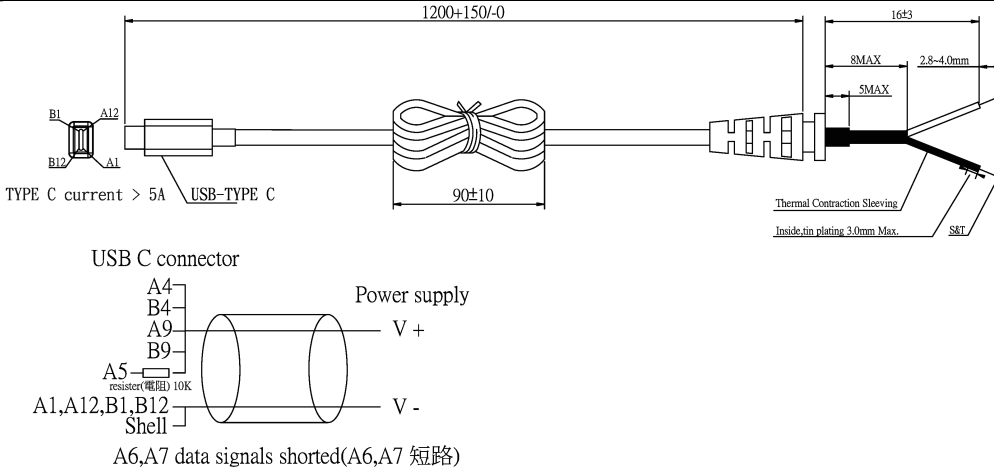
1200+150/-0

16±3

8MAX

2.8~4.0mm

5MAX

B1

A12

B12

A1

TYPE C current > 5A

USB-TYPE C

90±10

Thermal Contraction Sleeving

Inside,tin plating 3.0mm Max.

S&T

USB C connector

A4

B4

A9

B9

A5

resister(電阻) 10K

A1,A12,B1,B12

Shell

Power supply

V +

V -

A6,A7 data signals shorted(A6,A7 短路)